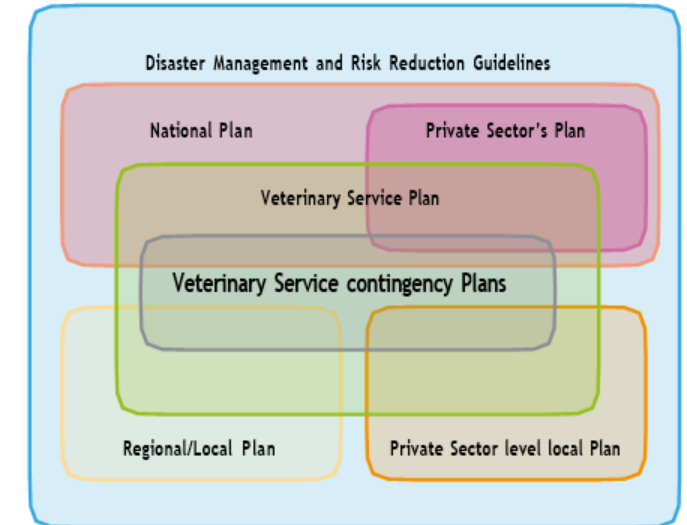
Disaster Management and Risk Reduction Guidelines

National Plan

Private Sector's Plan

Veterinary Service Plan

Veterinary Service contingency Plans

Regional/Local Plan

Private Sector level local Plan